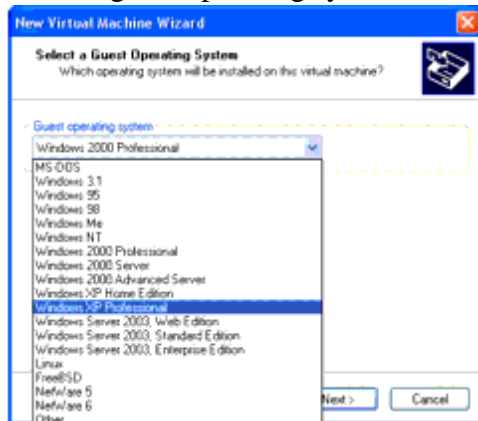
New Virtual Machine Wizard

Select a Guest Operating System
Which operating system will be installed on this virtual machine?

Guest operating system

Windows 2000 Professional

MS-DOS
Windows 3.1
Windows 95
Windows 98
Windows Me
Windows NT
Windows 2000 Professional
Windows 2000 Server
Windows 2000 Advanced Server
Windows XP Home Edition
Windows XP Professional
Windows Server 2003, Web Edition
Windows Server 2003, Standard Edition
Windows Server 2003, Enterprise Edition
Linux
FreeBSD
NetWare 5
NetWare 6
Other

Next >

Cancel